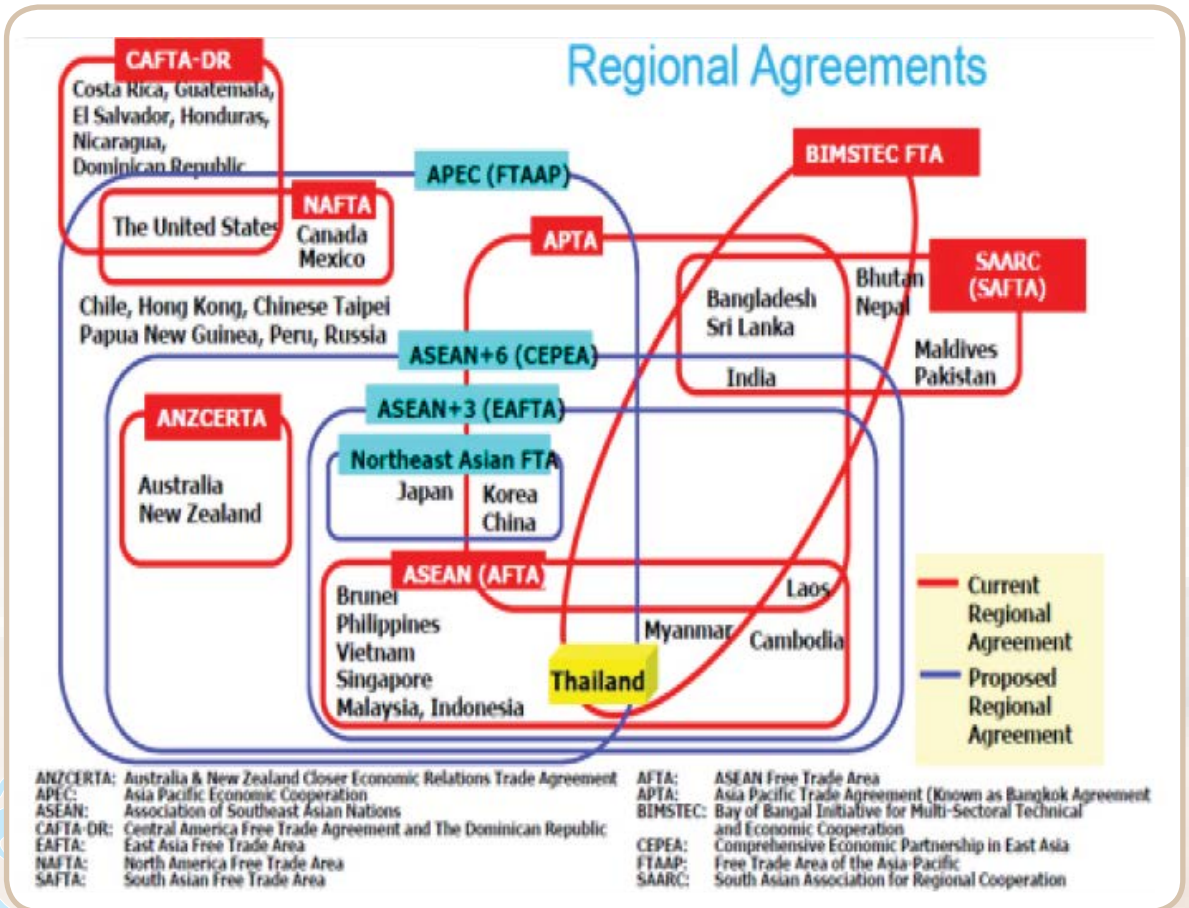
Regional Agreements

CAFTA-DR
Costa Rica, Guatemala, El Salvador, Honduras, Nicaragua, Dominican Republic

APEC (FTAAP)

BIMSTEC FTA

NAFTA
The United States
Canada
Mexico

APTA

SAARC (SAFTA)

Bhutan
Nepal

Bangladesh
Sri Lanka

Chile, Hong Kong, Chinese Taipei
Papua New Guinea, Peru, Russia

ASEAN+6 (CEPEA)

Maldives
Pakistan

India

ANZCERTA
Australia
New Zealand

ASEAN+3 (EAFTA)

Northeast Asian FTA
Japan
Korea
China

ASEAN (AFTA)
Brunei
Philippines
Vietnam
Singapore
Malaysia, Indonesia

Laos
Myanmar
Cambodia
Thailand

Current Regional Agreement
Proposed Regional Agreement

ANZCERTA: Australia & New Zealand Closer Economic Relations Trade Agreement
APEC: Asia Pacific Economic Cooperation
ASEAN: Association of Southeast Asian Nations
CAFTA-DR: Central America Free Trade Agreement and The Dominican Republic
EAFTA: East Asia Free Trade Area
NAFTA: North America Free Trade Area
SAFTA: South Asian Free Trade Area

AFTA: ASEAN Free Trade Area
APTA: Asia Pacific Trade Agreement (Known as Bangkok Agreement
BIMSTEC: Bay of Bangal Initiative for Multi-Sectoral Technical and Economic Cooperation
CEPEA: Comprehensive Economic Partnership in East Asia
FTAAP: Free Trade Area of the Asia-Pacific
SAARC: South Asian Association for Regional Cooperation